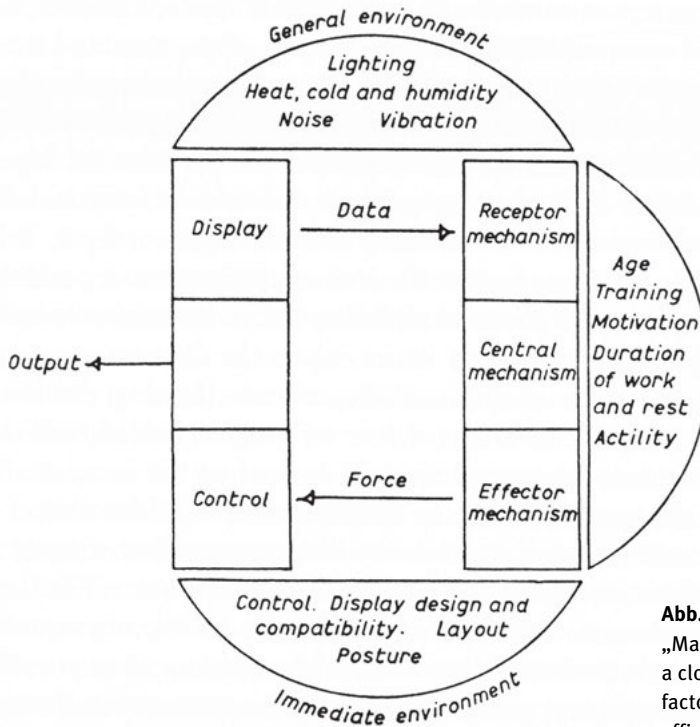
General environment

Lighting
Heat, cold and humidity
Noise Vibration

Display

Data

Receptor mechanism

Output

Central mechanism

Control

Force

Effector mechanism

Age
Training
Motivation
Duration of work and rest
Actility

Control. Display design and compatibility. Layout
Posture

Immediate environment

Abb.
„Ma
a clo
facto
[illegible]